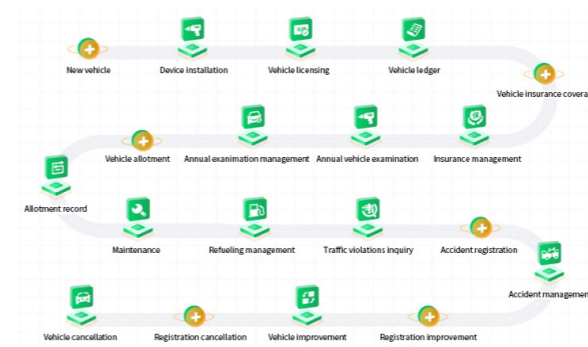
New vehicle
Device installation
Vehicle licensing
Vehicle ledger
Vehicle insurance covera

Insurance management
Annual vehicle examination
Annual examination management
Vehicle allotment
Allotment record

Maintenance
Refueling management
Traffic violations inquiry
Accident registration
Accident manageme

Registration improvement
Vehicle improvement
Registration cancellation
Vehicle cancellation